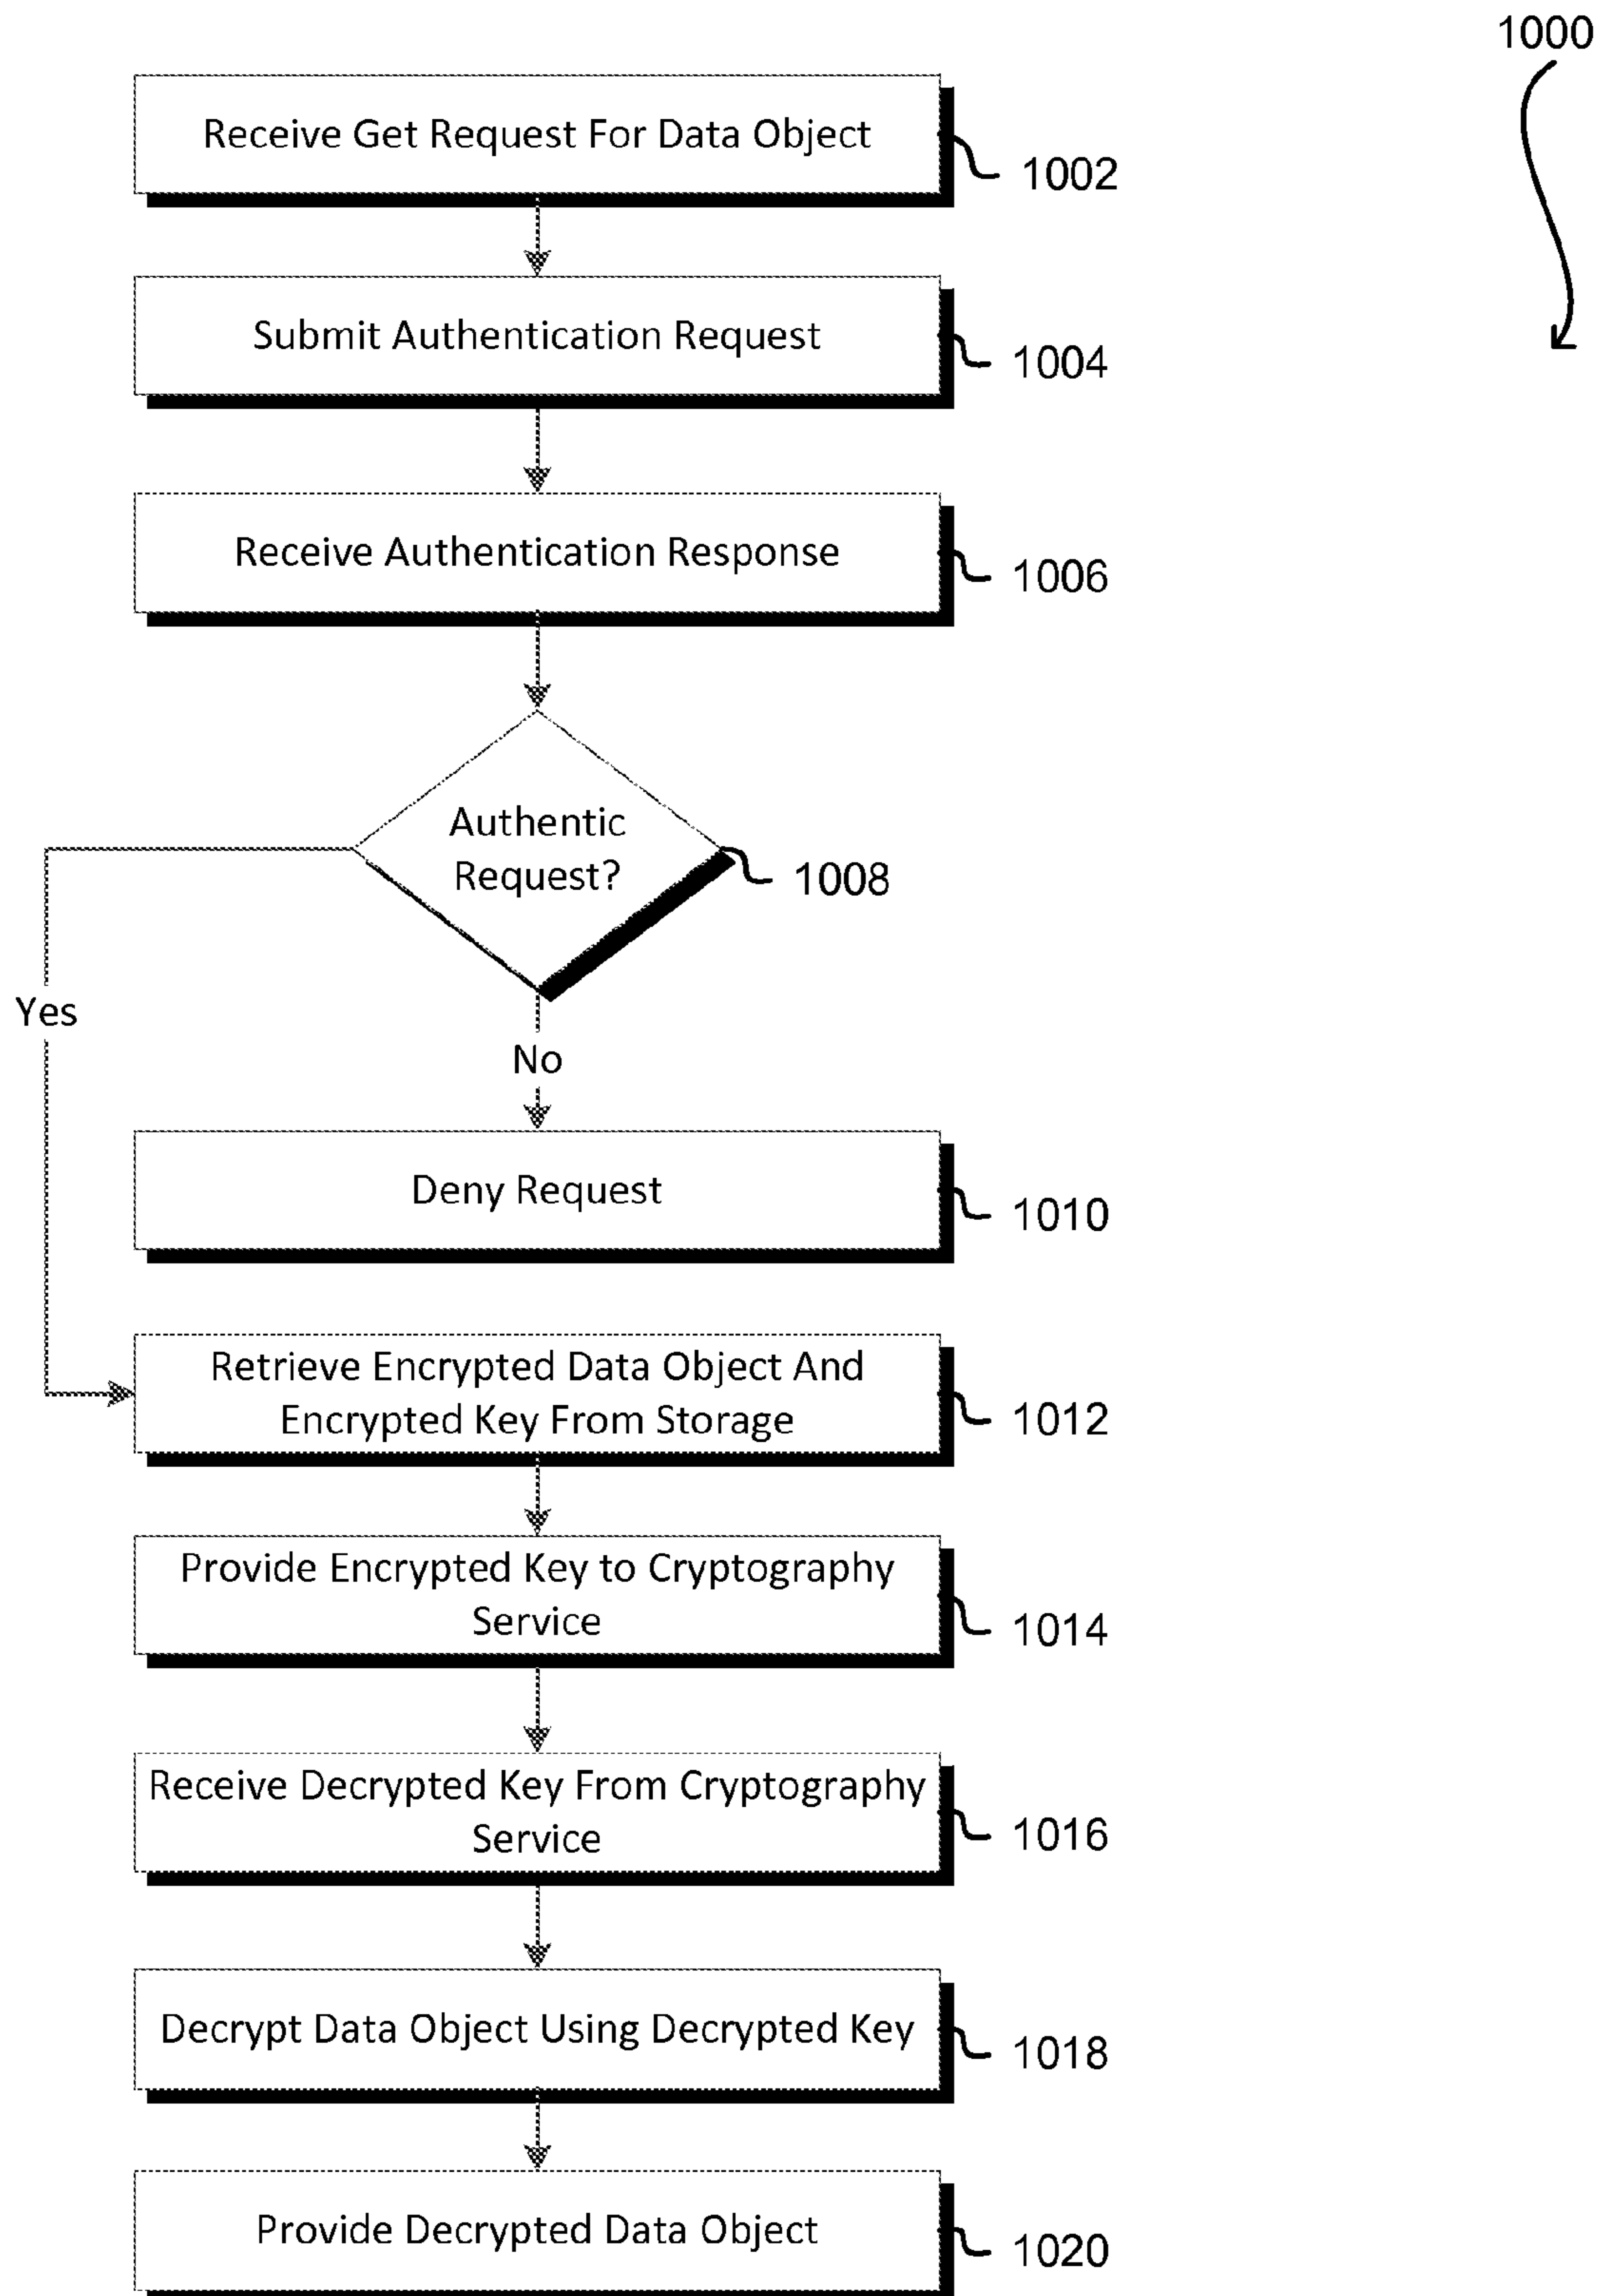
1000

Receive Get Request For Data Object

1002

Submit Authentication Request

1004

Receive Authentication Response

1006

Authentic Request?

1008

Yes

No

Deny Request

1010

Retrieve Encrypted Data Object And Encrypted Key From Storage

1012

Provide Encrypted Key to Cryptography Service

1014

Receive Decrypted Key From Cryptography Service

1016

Decrypt Data Object Using Decrypted Key

1018

Provide Decrypted Data Object

1020